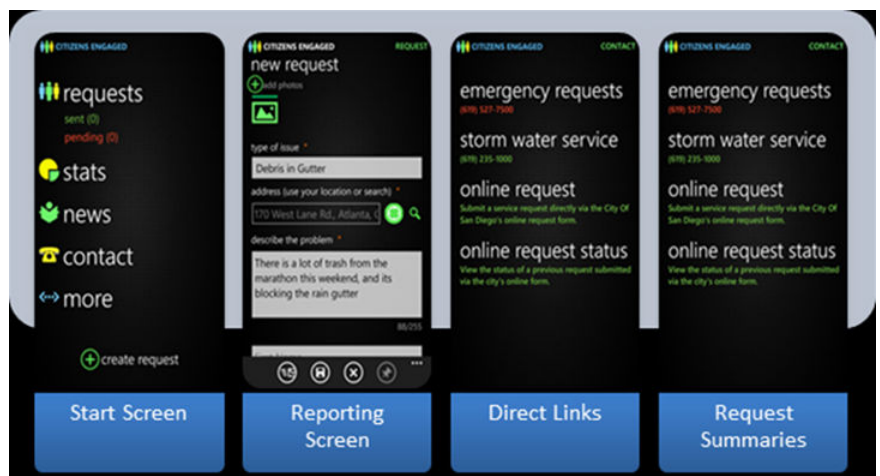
CITIZENS ENGAGED

requests
sent (0)
pending (0)

stats

news

contact

more

create request

CITIZENS ENGAGED REQUEST

new request
add photos

type of issue *
Debris in Gutter

address (use your location or search) *
170 West Lane Rd., Atlanta, G

describe the problem *
There is a lot of trash from the marathon this weekend, and its blocking the rain gutter

88/255

CITIZENS ENGAGED CONTACT

emergency requests
(619) 527-7500

storm water service
(619) 235-1000

online request
Submit a service request directly via the City Of San Diego's online request form.

online request status
View the status of a previous request submitted via the city's online form.

CITIZENS ENGAGED CONTACT

emergency requests
(619) 527-7500

storm water service
(619) 235-1000

online request
Submit a service request directly via the City Of San Diego's online request form.

online request status
View the status of a previous request submitted via the city's online form.

Start Screen

Reporting Screen

Direct Links

Request Summaries